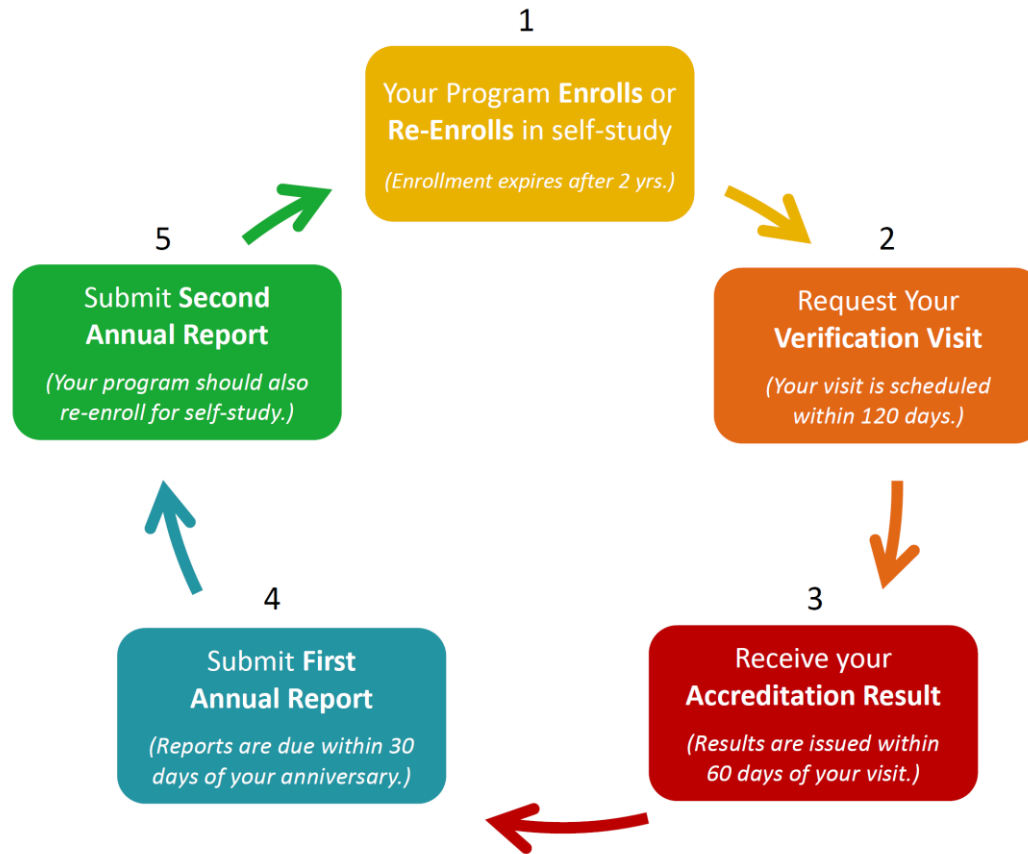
1

Your Program **Enrolls** or **Re-Enrolls** in self-study

(Enrollment expires after 2 yrs.)

2

Request Your **Verification Visit**

(Your visit is scheduled within 120 days.)

3

Receive your **Accreditation Result**

(Results are issued within 60 days of your visit.)

4

Submit **First Annual Report**

(Reports are due within 30 days of your anniversary.)

5

Submit **Second Annual Report**

(Your program should also re-enroll for self-study.)